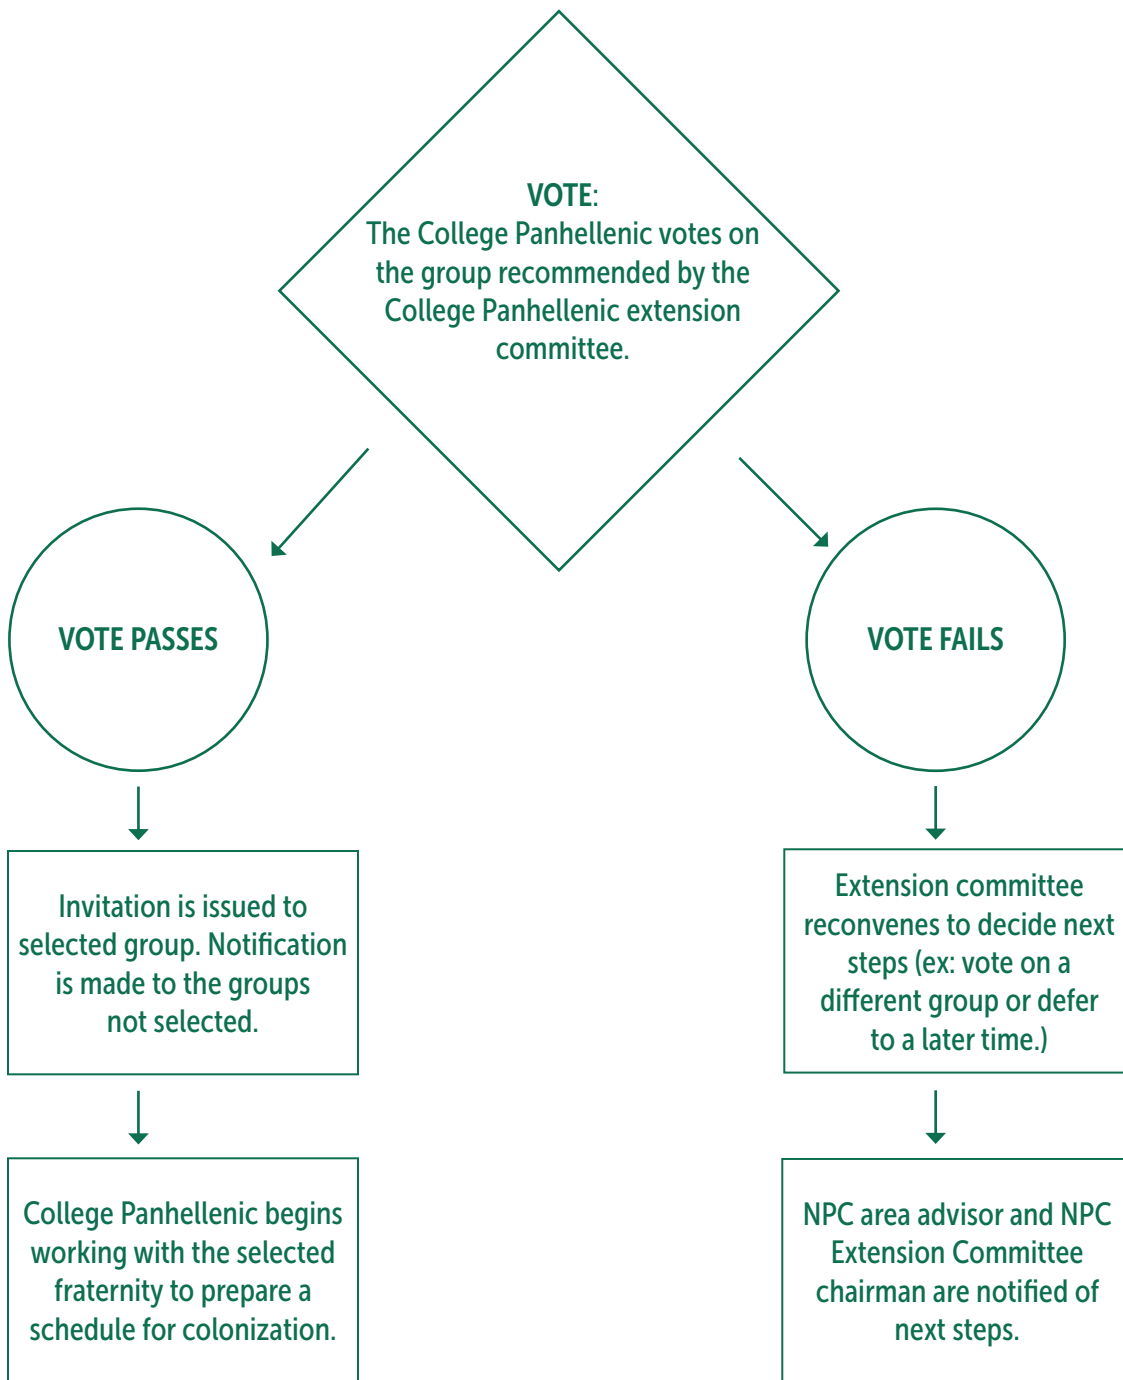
VOTE:
The College Panhellenic votes on the group recommended by the College Panhellenic extension committee.

VOTE PASSES

VOTE FAILS

Invitation is issued to selected group. Notification is made to the groups not selected.

Extension committee reconvenes to decide next steps (ex: vote on a different group or defer to a later time.)

College Panhellenic begins working with the selected fraternity to prepare a schedule for colonization.

NPC area advisor and NPC Extension Committee chairman are notified of next steps.